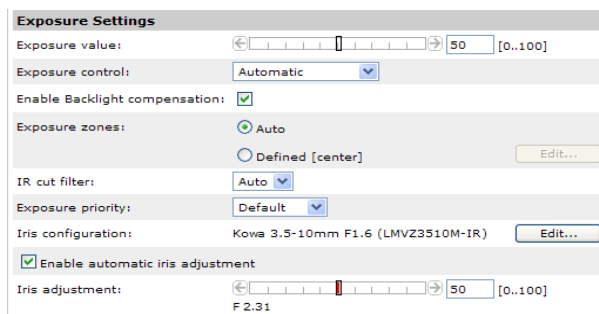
Exposure Settings

Exposure value: 50 [0..100]

Exposure control: Automatic

Enable Backlight compensation:

Exposure zones: Auto

Defined [center] Edit...

IR cut filter: Auto

Exposure priority: Default

Iris configuration: Kowa 3.5-10mm F1.6 (LMVZ3510M-IR) Edit...

Enable automatic iris adjustment

Iris adjustment: 50 [0..100]

F 2.31